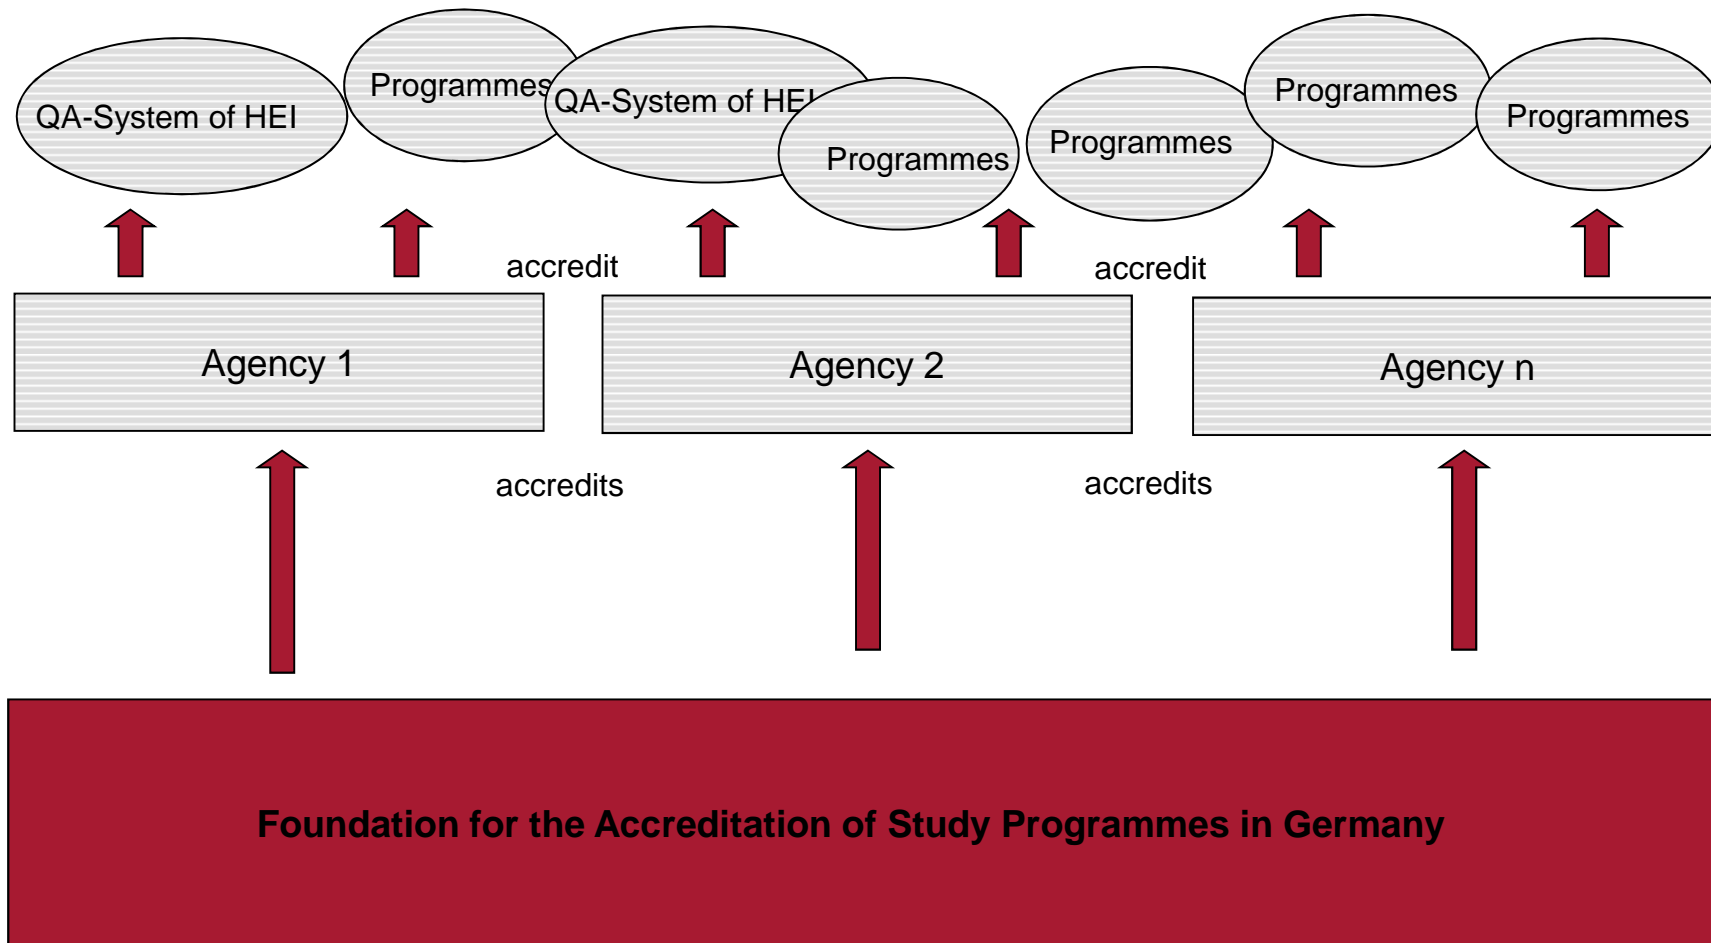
QA-System of HEI

Programmes

QA-System of HEI

Programmes

Programmes

Programmes

Programmes

accredit

accredit

Agency 1

Agency 2

Agency n

accredits

accredits

Foundation for the Accreditation of Study Programmes in Germany